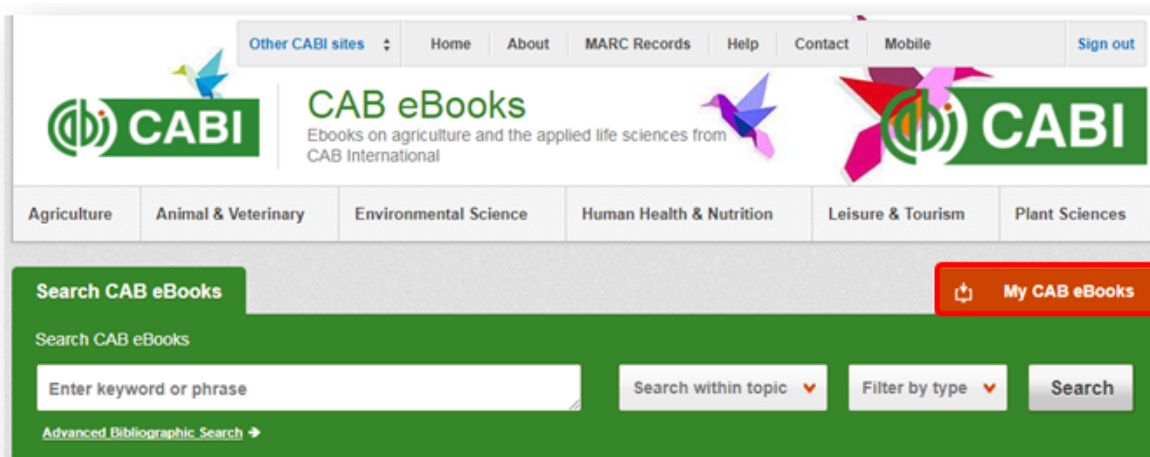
Other CABI sites Home About MARC Records Help Contact Mobile Sign out

CABI

CAB eBooks
Ebooks on agriculture and the applied life sciences from CAB International

CABI

Agriculture Animal & Veterinary Environmental Science Human Health & Nutrition Leisure & Tourism Plant Sciences

Search CAB eBooks

My CAB eBooks

Search CAB eBooks

Enter keyword or phrase

Search within topic

Filter by type

Search

Advanced Bibliographic Search